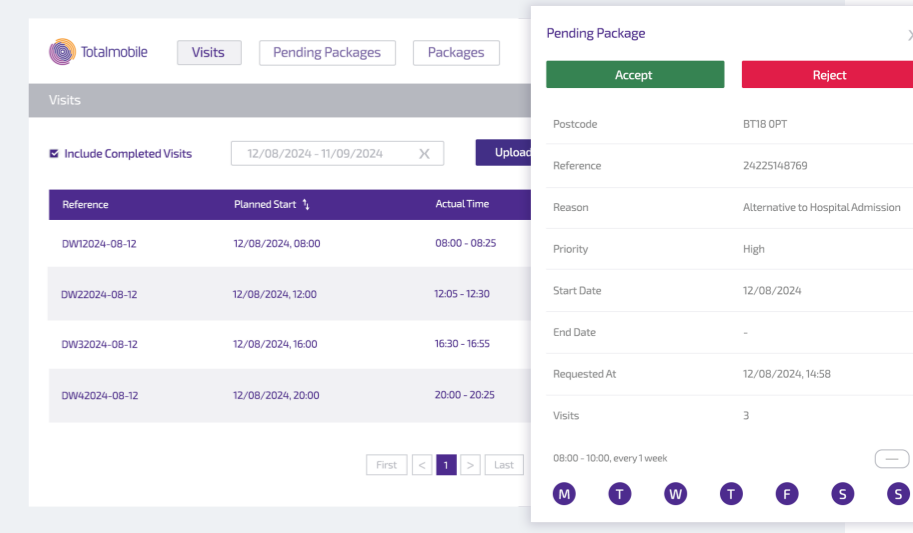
Totalmobile

Visits

Pending Packages

Packages

Visits

Include Completed Visits

12/08/2024 - 11/09/2024

Upload

| Reference | Planned Start | Actual Time |
|---|---|---|
| DW12024-08-12 | 12/08/2024, 08:00 | 08:00 - 08:25 |
| DW22024-08-12 | 12/08/2024, 12:00 | 12:05 - 12:30 |
| DW32024-08-12 | 12/08/2024, 16:00 | 16:30 - 16:55 |
| DW42024-08-12 | 12/08/2024, 20:00 | 20:00 - 20:25 |

First < 1 > Last

Pending Package

Accept

Reject

| | |
|---|---|
| Postcode | BT18 0PT |
| Reference | 24225148769 |
| Reason | Alternative to Hospital Admission |
| Priority | High |
| Start Date | 12/08/2024 |
| End Date | - |
| Requested At | 12/08/2024, 14:58 |
| Visits | 3 |

08:00 - 10:00, every 1 week

M T W T F S S